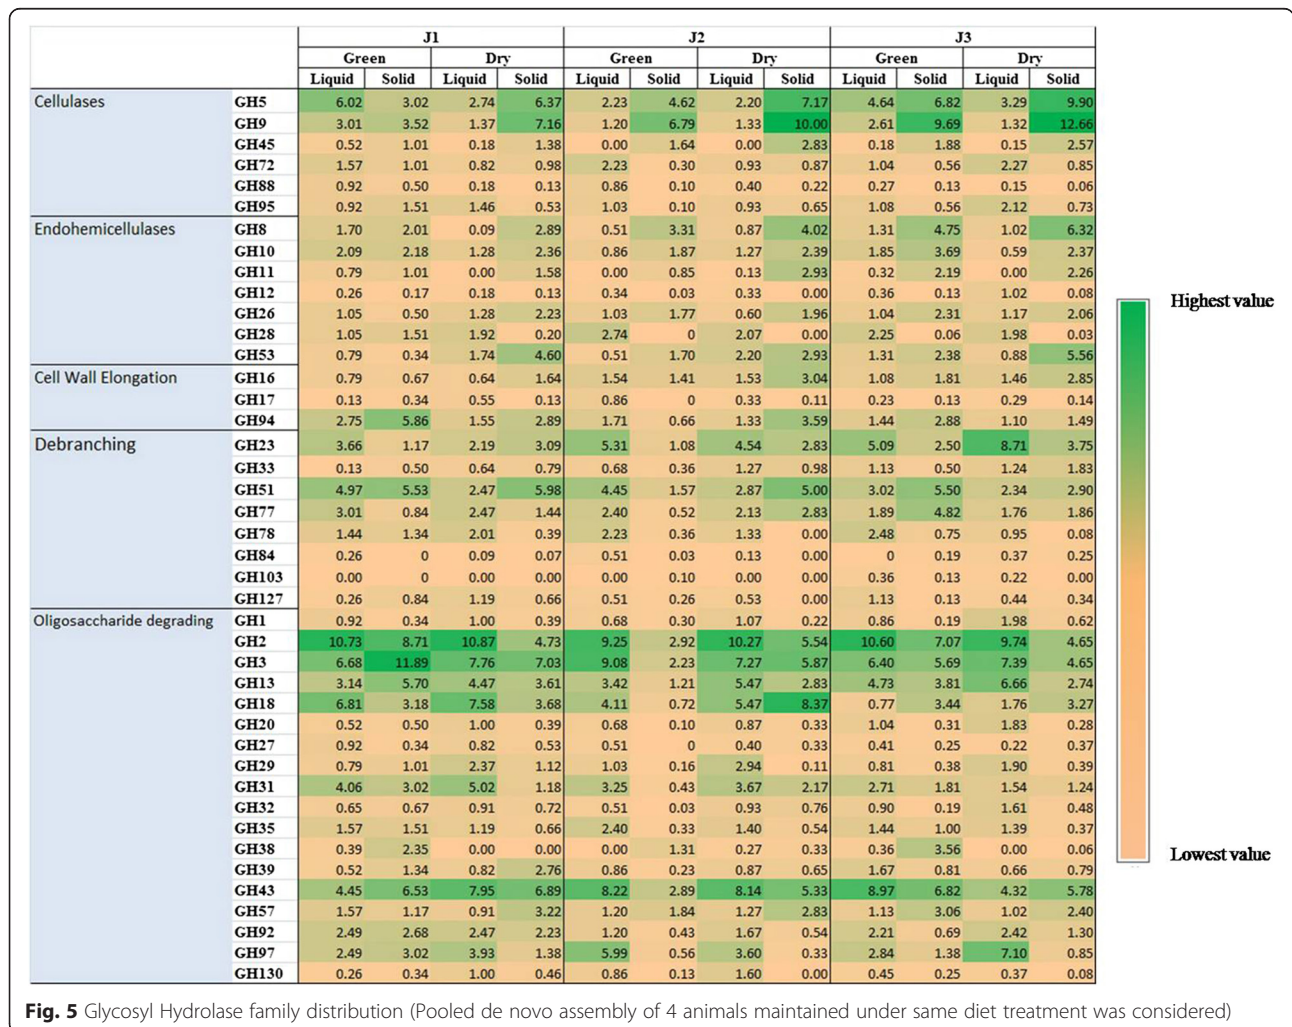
| | | J1 | | | | J2 | | | | J3 | | | |
|---|---|---|---|---|---|---|---|---|---|---|---|---|---|
| | | Green | | Dry | | Green | | Dry | | Green | | Dry | |
| | | Liquid | Solid | Liquid | Solid | Liquid | Solid | Liquid | Solid | Liquid | Solid | Liquid | Solid |
| Cellulases | GH5 | 6.02 | 3.02 | 2.74 | 6.37 | 2.23 | 4.62 | 2.20 | 7.17 | 4.64 | 6.82 | 3.29 | 9.90 |
| | GH9 | 3.01 | 3.52 | 1.37 | 7.16 | 1.20 | 6.79 | 1.33 | 10.00 | 2.61 | 9.69 | 1.32 | 12.66 |
| | GH45 | 0.52 | 1.01 | 0.18 | 1.38 | 0.00 | 1.64 | 0.00 | 2.83 | 0.18 | 1.88 | 0.15 | 2.57 |
| | GH72 | 1.57 | 1.01 | 0.82 | 0.98 | 2.23 | 0.30 | 0.93 | 0.87 | 1.04 | 0.56 | 2.27 | 0.85 |
| | GH88 | 0.92 | 0.50 | 0.18 | 0.13 | 0.86 | 0.10 | 0.40 | 0.22 | 0.27 | 0.13 | 0.15 | 0.06 |
| | GH95 | 0.92 | 1.51 | 1.46 | 0.53 | 1.03 | 0.10 | 0.93 | 0.65 | 1.08 | 0.56 | 2.12 | 0.73 |
| Endohemicellulases | GH8 | 1.70 | 2.01 | 0.09 | 2.89 | 0.51 | 3.31 | 0.87 | 4.02 | 1.31 | 4.75 | 1.02 | 6.32 |
| | GH10 | 2.09 | 2.18 | 1.28 | 2.36 | 0.86 | 1.87 | 1.27 | 2.39 | 1.85 | 3.69 | 0.59 | 2.37 |
| | GH11 | 0.79 | 1.01 | 0.00 | 1.58 | 0.00 | 0.85 | 0.13 | 2.93 | 0.32 | 2.19 | 0.00 | 2.26 |
| | GH12 | 0.26 | 0.17 | 0.18 | 0.13 | 0.34 | 0.03 | 0.33 | 0.00 | 0.36 | 0.13 | 1.02 | 0.08 |
| | GH26 | 1.05 | 0.50 | 1.28 | 2.23 | 1.03 | 1.77 | 0.60 | 1.96 | 1.04 | 2.31 | 1.17 | 2.06 |
| | GH28 | 1.05 | 1.51 | 1.92 | 0.20 | 2.74 | 0 | 2.07 | 0.00 | 2.25 | 0.06 | 1.98 | 0.03 |
| | GH53 | 0.79 | 0.34 | 1.74 | 4.60 | 0.51 | 1.70 | 2.20 | 2.93 | 1.31 | 2.38 | 0.88 | 5.56 |
| Cell Wall Elongation | GH16 | 0.79 | 0.67 | 0.64 | 1.64 | 1.54 | 1.41 | 1.53 | 3.04 | 1.08 | 1.81 | 1.46 | 2.85 |
| | GH17 | 0.13 | 0.34 | 0.55 | 0.13 | 0.86 | 0 | 0.33 | 0.11 | 0.23 | 0.13 | 0.29 | 0.14 |
| | GH94 | 2.75 | 5.86 | 1.55 | 2.89 | 1.71 | 0.66 | 1.33 | 3.59 | 1.44 | 2.88 | 1.10 | 1.49 |
| Debranching | GH23 | 3.66 | 1.17 | 2.19 | 3.09 | 5.31 | 1.08 | 4.54 | 2.83 | 5.09 | 2.50 | 8.71 | 3.75 |
| | GH33 | 0.13 | 0.50 | 0.64 | 0.79 | 0.68 | 0.36 | 1.27 | 0.98 | 1.13 | 0.50 | 1.24 | 1.83 |
| | GH51 | 4.97 | 5.53 | 2.47 | 5.98 | 4.45 | 1.57 | 2.87 | 5.00 | 3.02 | 5.50 | 2.34 | 2.90 |
| | GH77 | 3.01 | 0.84 | 2.47 | 1.44 | 2.40 | 0.52 | 2.13 | 2.83 | 1.89 | 4.82 | 1.76 | 1.86 |
| | GH78 | 1.44 | 1.34 | 2.01 | 0.39 | 2.23 | 0.36 | 1.33 | 0.00 | 2.48 | 0.75 | 0.95 | 0.08 |
| | GH84 | 0.26 | 0 | 0.09 | 0.07 | 0.51 | 0.03 | 0.13 | 0.00 | 0 | 0.19 | 0.37 | 0.25 |
| | GH103 | 0.00 | 0 | 0.00 | 0.00 | 0.00 | 0.10 | 0.00 | 0.00 | 0.36 | 0.13 | 0.22 | 0.00 |
| | GH127 | 0.26 | 0.84 | 1.19 | 0.66 | 0.51 | 0.26 | 0.53 | 0.00 | 1.13 | 0.13 | 0.44 | 0.34 |
| Oligosaccharide degrading | GH1 | 0.92 | 0.34 | 1.00 | 0.39 | 0.68 | 0.30 | 1.07 | 0.22 | 0.86 | 0.19 | 1.98 | 0.62 |
| | GH2 | 10.73 | 8.71 | 10.87 | 4.73 | 9.25 | 2.92 | 10.27 | 5.54 | 10.60 | 7.07 | 9.74 | 4.65 |
| | GH3 | 6.68 | 11.89 | 7.76 | 7.03 | 9.08 | 2.23 | 7.27 | 5.87 | 6.40 | 5.69 | 7.39 | 4.65 |
| | GH13 | 3.14 | 5.70 | 4.47 | 3.61 | 3.42 | 1.21 | 5.47 | 2.83 | 4.73 | 3.81 | 6.66 | 2.74 |
| | GH18 | 6.81 | 3.18 | 7.58 | 3.68 | 4.11 | 0.72 | 5.47 | 8.37 | 0.77 | 3.44 | 1.76 | 3.27 |
| | GH20 | 0.52 | 0.50 | 1.00 | 0.39 | 0.68 | 0.10 | 0.87 | 0.33 | 1.04 | 0.31 | 1.83 | 0.28 |
| | GH27 | 0.92 | 0.34 | 0.82 | 0.53 | 0.51 | 0 | 0.40 | 0.33 | 0.41 | 0.25 | 0.22 | 0.37 |
| | GH29 | 0.79 | 1.01 | 2.37 | 1.12 | 1.03 | 0.16 | 2.94 | 0.11 | 0.81 | 0.38 | 1.90 | 0.39 |
| | GH31 | 4.06 | 3.02 | 5.02 | 1.18 | 3.25 | 0.43 | 3.67 | 2.17 | 2.71 | 1.81 | 1.54 | 1.24 |
| | GH32 | 0.65 | 0.67 | 0.91 | 0.72 | 0.51 | 0.03 | 0.93 | 0.76 | 0.90 | 0.19 | 1.61 | 0.48 |
| | GH35 | 1.57 | 1.51 | 1.19 | 0.66 | 2.40 | 0.33 | 1.40 | 0.54 | 1.44 | 1.00 | 1.39 | 0.37 |
| | GH38 | 0.39 | 2.35 | 0.00 | 0.00 | 0.00 | 1.31 | 0.27 | 0.33 | 0.36 | 3.56 | 0.00 | 0.06 |
| | GH39 | 0.52 | 1.34 | 0.82 | 2.76 | 0.86 | 0.23 | 0.87 | 0.65 | 1.67 | 0.81 | 0.66 | 0.79 |
| | GH43 | 4.45 | 6.53 | 7.95 | 6.89 | 8.22 | 2.89 | 8.14 | 5.33 | 8.97 | 6.82 | 4.32 | 5.78 |
| | GH57 | 1.57 | 1.17 | 0.91 | 3.22 | 1.20 | 1.84 | 1.27 | 2.83 | 1.13 | 3.06 | 1.02 | 2.40 |
| | GH92 | 2.49 | 2.68 | 2.47 | 2.23 | 1.20 | 0.43 | 1.67 | 0.54 | 2.21 | 0.69 | 2.42 | 1.30 |
| | GH97 | 2.49 | 3.02 | 3.93 | 1.38 | 5.99 | 0.56 | 3.60 | 0.33 | 2.84 | 1.38 | 7.10 | 0.85 |
| | GH130 | 0.26 | 0.34 | 1.00 | 0.46 | 0.86 | 0.13 | 1.60 | 0.00 | 0.45 | 0.25 | 0.37 | 0.08 |

Highest value

Lowest value

**Fig. 5** Glycosyl Hydrolase family distribution (Pooled de novo assembly of 4 animals maintained under same diet treatment was considered)